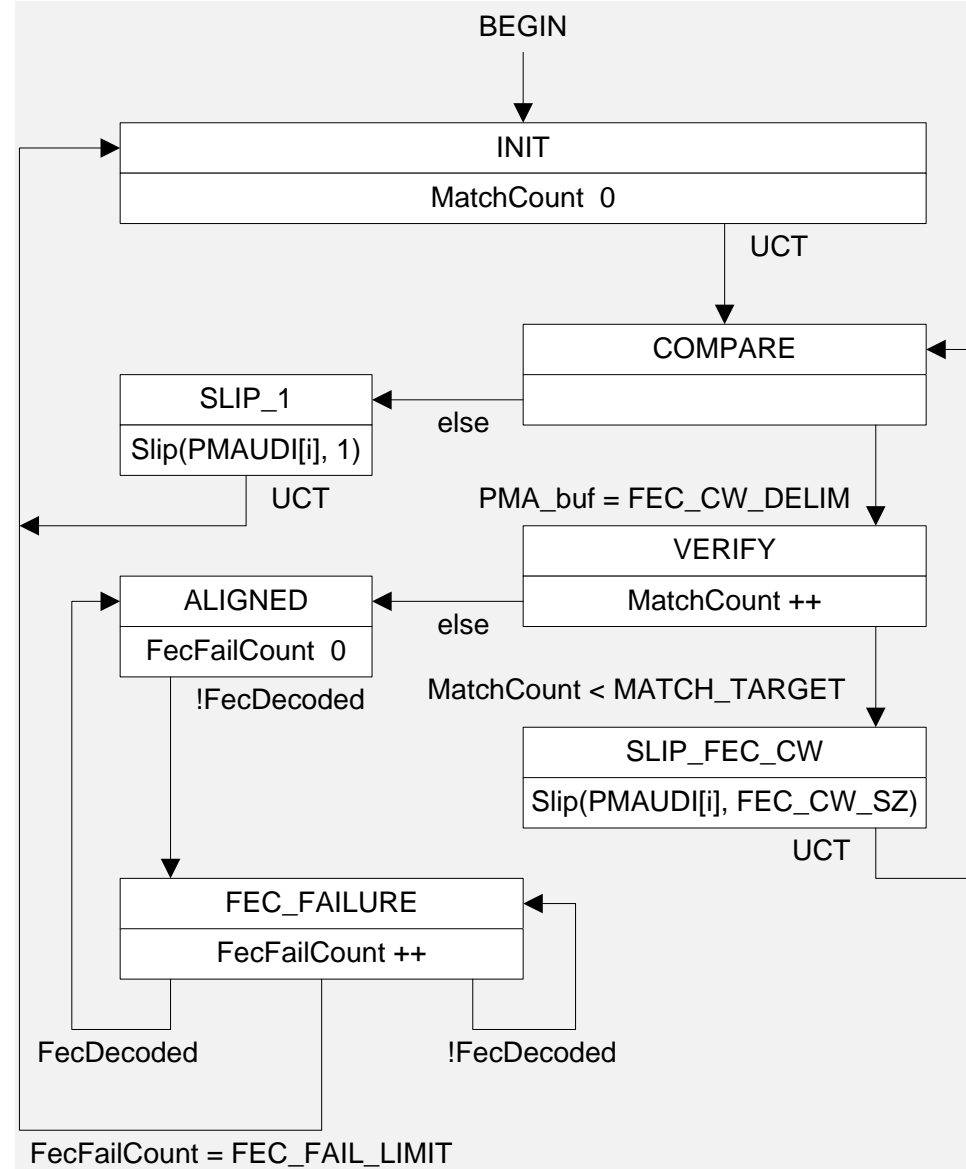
BEGIN

INIT

MatchCount 0

UCT

COMPARE

SLIP_1

Slip(PMAUDI[i], 1)

else

UCT

PMA_buf = FEC_CW_DELIM

VERIFY

MatchCount ++

ALIGNED

FecFailCount 0

else

!FecDecoded

MatchCount < MATCH_TARGET

SLIP_FEC_CW

Slip(PMAUDI[i], FEC_CW_SZ)

UCT

FEC_FAILURE

FecFailCount ++

FecDecoded

!FecDecoded

FecFailCount = FEC_FAIL_LIMIT